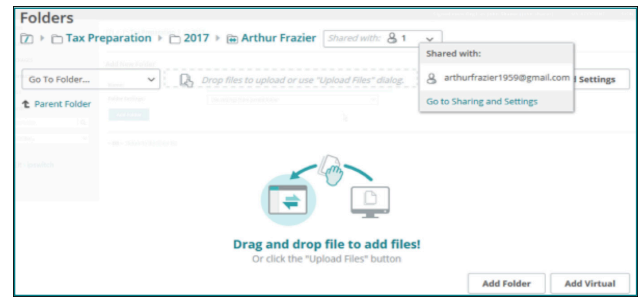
Folders

[7] ▸ Tax Preparation ▸ 2017 ▸ Arthur Frazier Shared with: 1

Go To Folder...

Drop files to upload or use "Upload Files" dialog.

Parent Folder

Shared with:

arthurfrazier1959@gmail.com

Go to Sharing and Settings

Settings

Drag and drop file to add files!

Or click the "Upload Files" button

Add Folder

Add Virtual